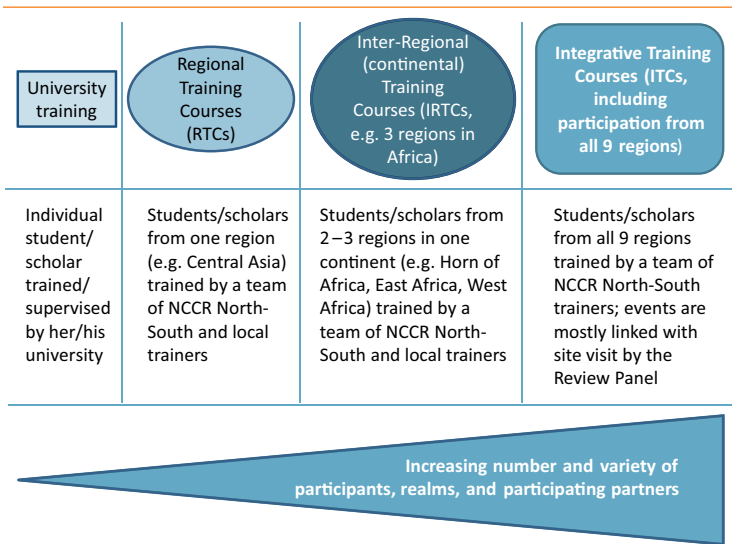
University training

Regional Training Courses (RTCs)

Inter-Regional (continental) Training Courses (IRTCs, e.g. 3 regions in Africa)

Integrative Training Courses (ITCs, including participation from all 9 regions)

| Individual student/ scholar trained/ supervised by her/his university | Students/scholars from one region (e.g. Central Asia) trained by a team of NCCR North-South and local trainers | Students/scholars from 2–3 regions in one continent (e.g. Horn of Africa, East Africa, West Africa) trained by a team of NCCR North-South and local trainers | Students/scholars from all 9 regions trained by a team of NCCR North-South trainers; events are mostly linked with site visit by the Review Panel |
|---|---|---|---|

Increasing number and variety of participants, realms, and participating partners